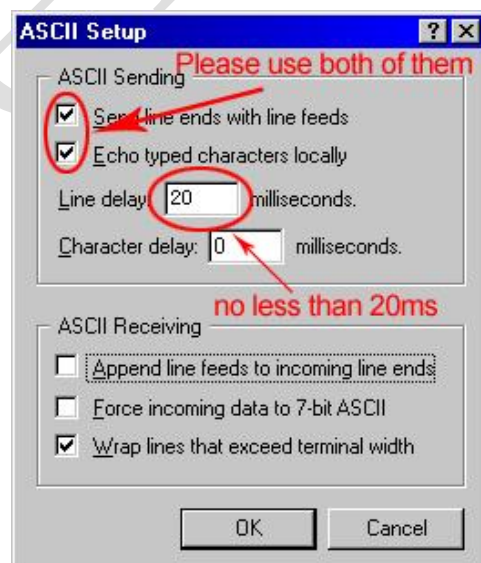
ASCII Setup

?

ASCII Sending

Please use both of them

Send line ends with line feeds

Echo typed characters locally

Line delay: 20 milliseconds.

Character delay: 0 milliseconds.

no less than 20ms

ASCII Receiving

Append line feeds to incoming line ends

Force incoming data to 7-bit ASCII

Wrap lines that exceed terminal width

OK

Cancel